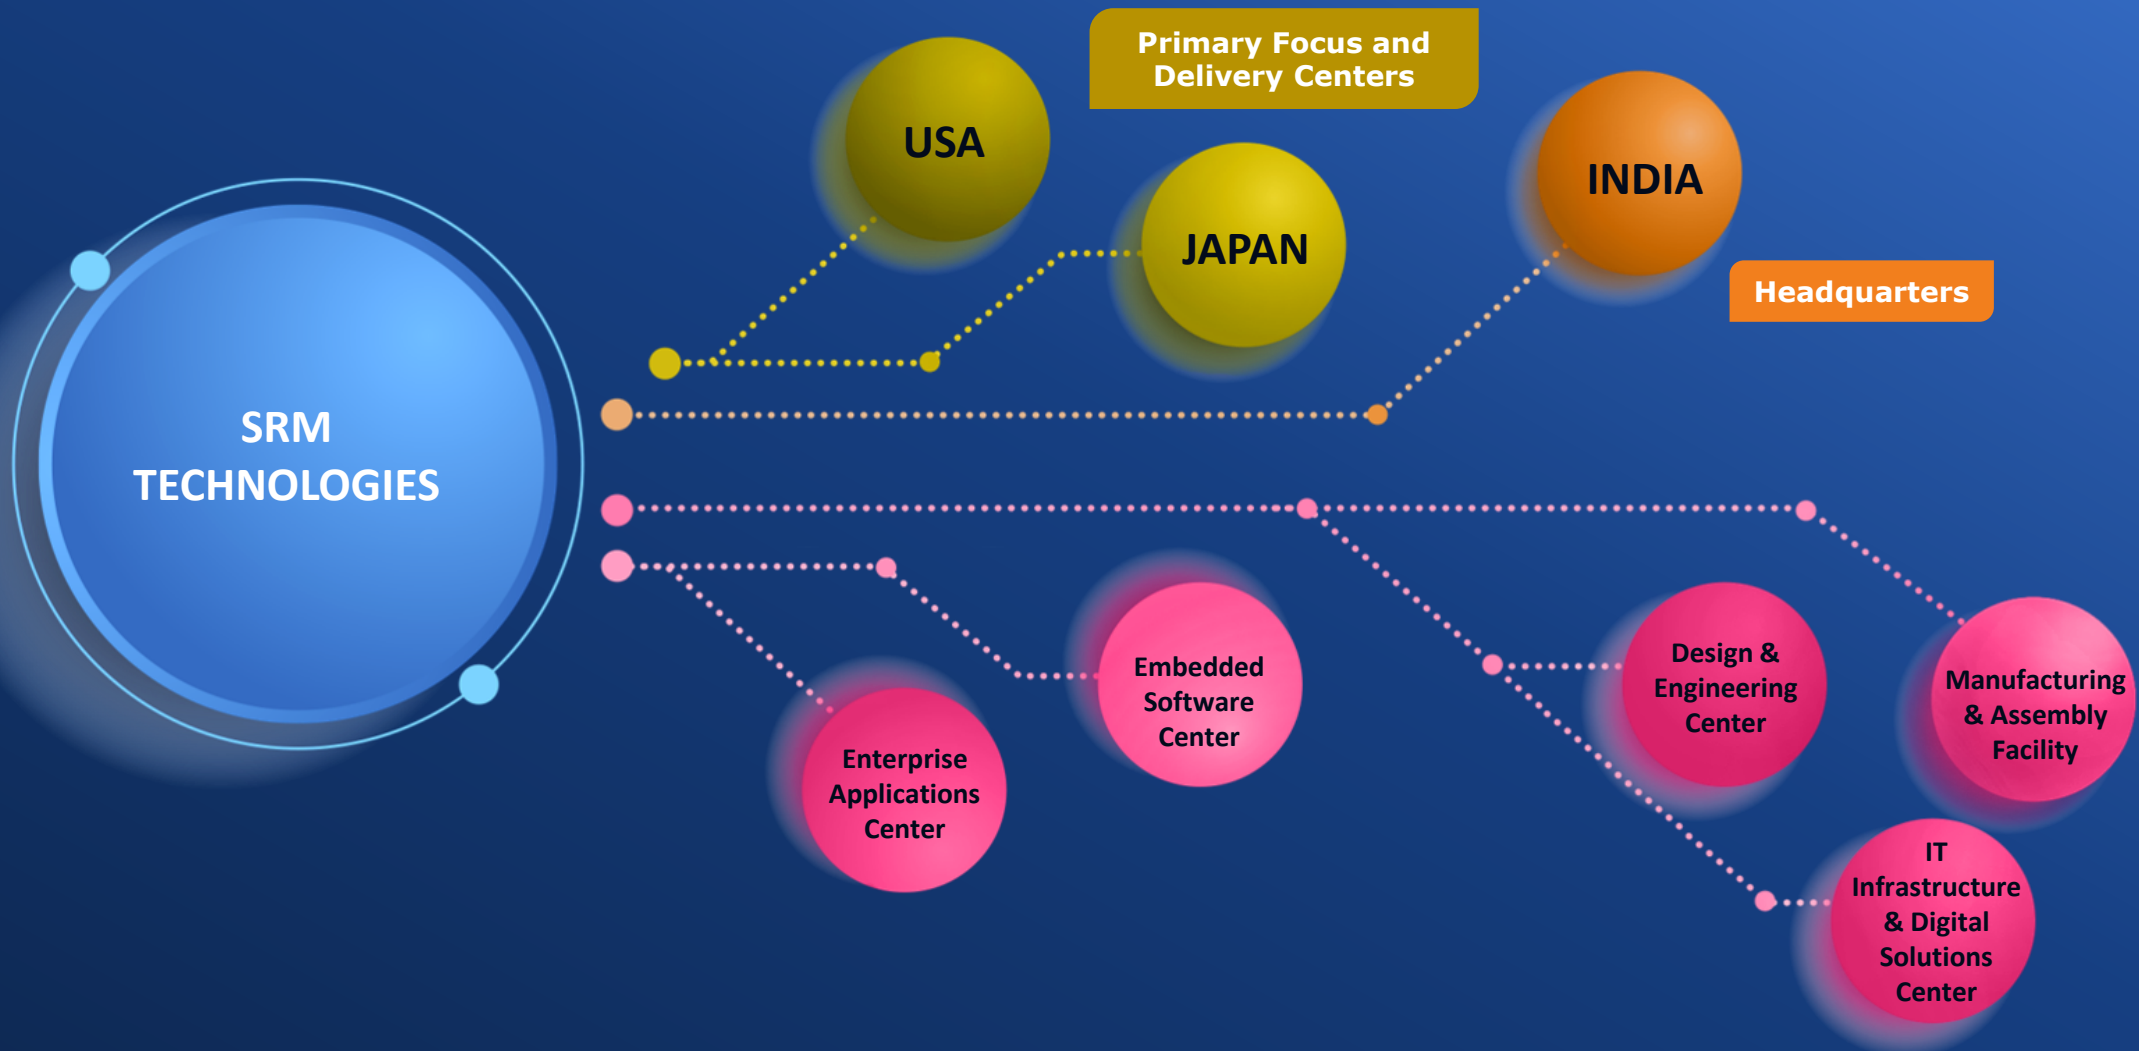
SRM TECHNOLOGIES

USA

Primary Focus and Delivery Centers

JAPAN

INDIA

Headquarters

Enterprise Applications Center

Embedded Software Center

Design & Engineering Center

Manufacturing & Assembly Facility

IT Infrastructure & Digital Solutions Center